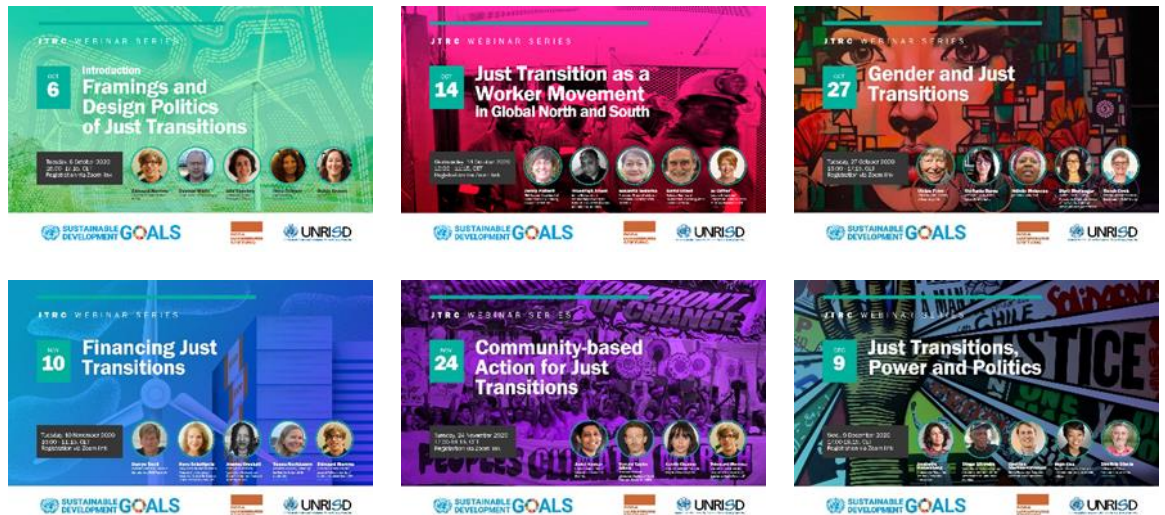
JTRC WEBINAR SERIES

OCT 6

Introduction Framings and Design Politics of Just Transitions

Tuesday, 6 October 2020 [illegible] Registration via Zoom link

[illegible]

SUSTAINABLE DEVELOPMENT GOALS

UNRISD

JTRC WEBINAR SERIES

OCT 14

Just Transition as a Worker Movement in Global North and South

Wednesday, 14 October 2020 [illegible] Registration via Zoom link

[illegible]

SUSTAINABLE DEVELOPMENT GOALS

UNRISD

JTRC WEBINAR SERIES

OCT 27

Gender and Just Transitions

Tuesday, 27 October 2020 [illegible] Registration via Zoom link

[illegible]

SUSTAINABLE DEVELOPMENT GOALS

UNRISD

JTRC WEBINAR SERIES

NOV 10

Financing Just Transitions

Tuesday, 10 November 2020 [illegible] Registration via Zoom link

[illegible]

SUSTAINABLE DEVELOPMENT GOALS

UNRISD

JTRC WEBINAR SERIES

NOV 24

Community-based Action for Just Transitions

Tuesday, 24 November 2020 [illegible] Registration via Zoom link

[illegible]

SUSTAINABLE DEVELOPMENT GOALS

UNRISD

JTRC WEBINAR SERIES

DEC 9

Just Transitions, Power and Politics

Wed, 9 December 2020 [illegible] Registration via Zoom link

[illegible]

SUSTAINABLE DEVELOPMENT GOALS

UNRISD